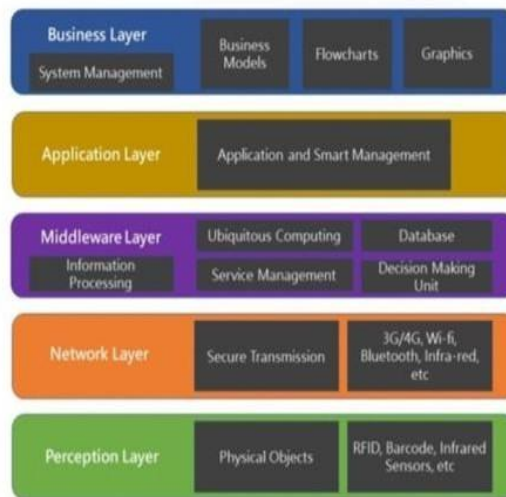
Business Layer
System Management
Business Models
Flowcharts
Graphics

Application Layer
Application and Smart Management

Middleware Layer
Information Processing
Ubiquitous Computing
Database
Service Management
Decision Making Unit

Network Layer
Secure Transmission
3G/4G, Wi-fi, Bluetooth, Infra-red, etc

Perception Layer
Physical Objects
RFID, Barcode, Infrared Sensors, etc